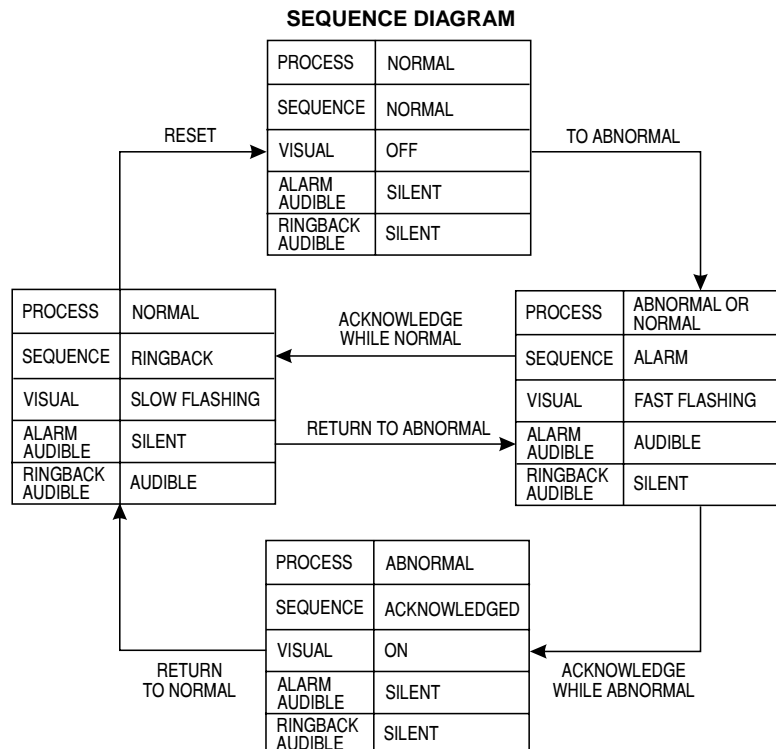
SEQUENCE DIAGRAM

| PROCESS | NORMAL |
|---|---|
| SEQUENCE | NORMAL |
| VISUAL | OFF |
| ALARM AUDIBLE | SILENT |
| RINGBACK AUDIBLE | SILENT |

RESET

TO ABNORMAL

| PROCESS | NORMAL |
|---|---|
| SEQUENCE | RINGBACK |
| VISUAL | SLOW FLASHING |
| ALARM AUDIBLE | SILENT |
| RINGBACK AUDIBLE | AUDIBLE |

ACKNOWLEDGE WHILE NORMAL

RETURN TO ABNORMAL

| PROCESS | ABNORMAL OR NORMAL |
|---|---|
| SEQUENCE | ALARM |
| VISUAL | FAST FLASHING |
| ALARM AUDIBLE | AUDIBLE |
| RINGBACK AUDIBLE | SILENT |

| PROCESS | ABNORMAL |
|---|---|
| SEQUENCE | ACKNOWLEDGED |
| VISUAL | ON |
| ALARM AUDIBLE | SILENT |
| RINGBACK AUDIBLE | SILENT |

RETURN TO NORMAL

ACKNOWLEDGE WHILE ABNORMAL